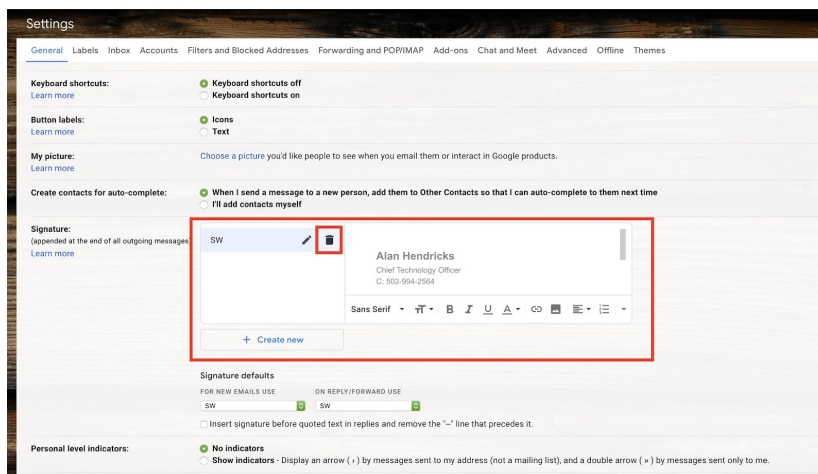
Settings

General Labels Inbox Accounts Filters and Blocked Addresses Forwarding and POP/IMAP Add-ons Chat and Meet Advanced Offline Themes

Keyboard shortcuts:
Learn more

Keyboard shortcuts off
Keyboard shortcuts on

Button labels:
Learn more

Icons
Text

My picture:
Learn more

Choose a picture you'd like people to see when you email them or interact in Google products.

Create contacts for auto-complete:

When I send a message to a new person, add them to Other Contacts so that I can auto-complete to them next time
I'll add contacts myself

Signature:
(appended at the end of all outgoing messages)
Learn more

SW

Alan Hendricks
Chief Technology Officer
C: 502-994-2564

Sans Serif

+ Create new

Signature defaults
FOR NEW EMAILS USE
SW
ON REPLY/FORWARD USE
SW

Insert signature before quoted text in replies and remove the "--" line that precedes it.

Personal level indicators:

No indicators
Show indicators - Display an arrow ( › ) by messages sent to my address (not a mailing list), and a double arrow ( » ) by messages sent only to me.